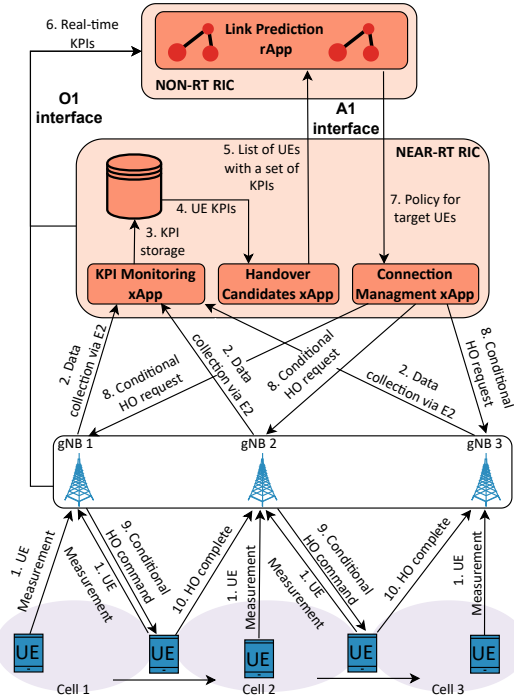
6. Real-time KPIs

Link Prediction rApp

NON-RT RIC

O1 interface

A1 interface

NEAR-RT RIC

5. List of UEs with a set of KPIs

4. UE KPIs

3. KPI storage

7. Policy for target UEs

KPI Monitoring xApp

Handover Candidates xApp

Connection Managment xApp

2. Data collection via E2

8. Conditional HO request

2. Data collection via E2

8. Conditional HO request

2. Data collection via E2

8. Conditional HO request

gNB 1

gNB 2

gNB 3

1. UE Measurement

1. UE Measurement

9. Conditional HO command

10. HO complete

1. UE Measurement

1. UE Measurement

9. Conditional HO command

10. HO complete

1. UE Measurement

UE

UE

UE

UE

UE

Cell 1

Cell 2

Cell 3